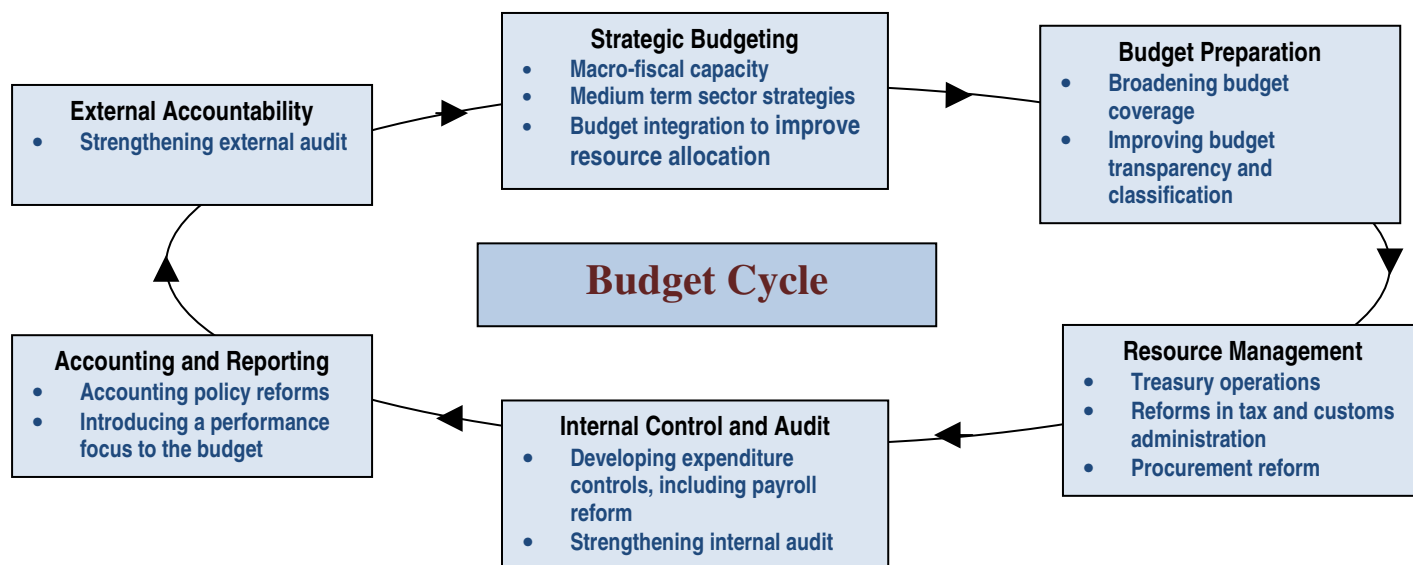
Strategic Budgeting
- Macro-fiscal capacity
- Medium term sector strategies
- Budget integration to improve resource allocation

Budget Preparation
- Broadening budget coverage
- Improving budget transparency and classification

External Accountability
- Strengthening external audit

Budget Cycle

Resource Management
- Treasury operations
- Reforms in tax and customs administration
- Procurement reform

Internal Control and Audit
- Developing expenditure controls, including payroll reform
- Strengthening internal audit

Accounting and Reporting
- Accounting policy reforms
- Introducing a performance focus to the budget